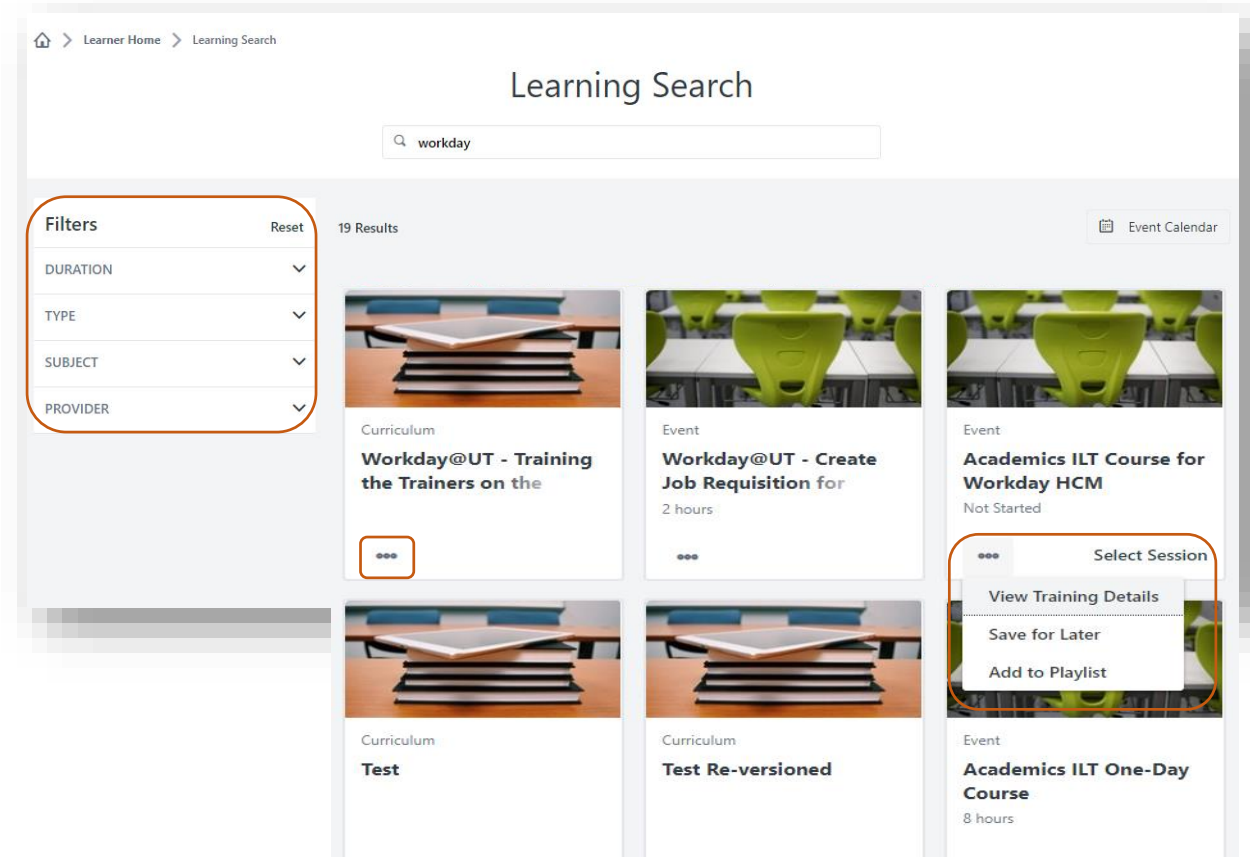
> Learner Home > Learning Search

Learning Search

workday

Filters Reset

DURATION

TYPE

SUBJECT

PROVIDER

19 Results

Event Calendar

Curriculum

Workday@UT - Training the Trainers on the

Event

Workday@UT - Create Job Requisition for

2 hours

Event

Academics ILT Course for Workday HCM

Not Started

Select Session

View Training Details

Save for Later

Add to Playlist

Curriculum

Test

Curriculum

Test Re-versioned

Event

Academics ILT One-Day Course

8 hours